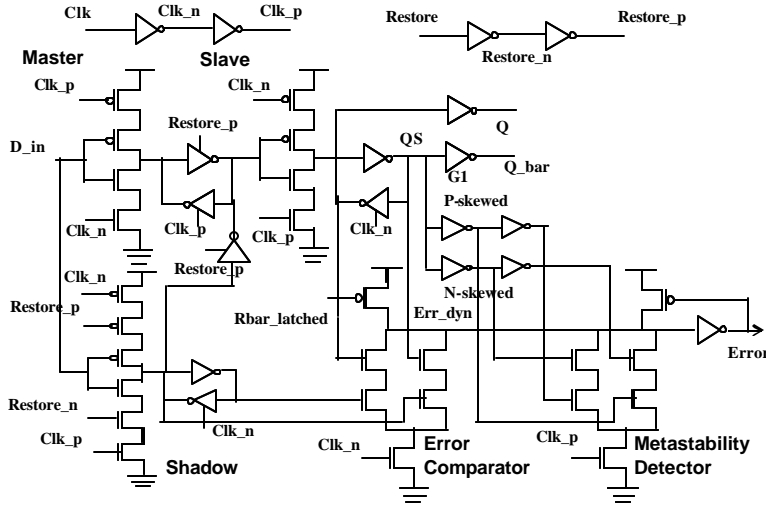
Clk
Clk_n
Clk_p
Restore
Restore_p
Restore_n
Master
Slave
Clk_p
Clk_n
Restore_p
D_in
Q
QS
Q_bar
G1
Clk_p
Clk_n
Clk_n
Clk_p
P-skewed
Restore_p
Clk_n
N-skewed
Restore_p
Rbar_latched
Err_dyn
Error
Restore_n
Clk_p
Clk_n
Clk_n
Error Comparator
Clk_p
Metastability Detector
Shadow